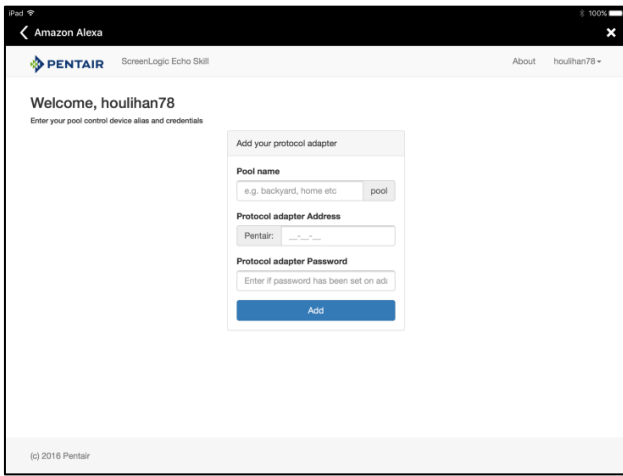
iPad
100%
Amazon Alexa
×

PENTAIR ScreenLogic Echo Skill
About houlihan78

Welcome, houlihan78
Enter your pool control device alias and credentials

Add your protocol adapter

Pool name
e.g. backyard, home etc pool

Protocol adapter Address
Pentair: __-__-__

Protocol adapter Password
Enter if password has been set on ad

Add

(c) 2016 Pentair